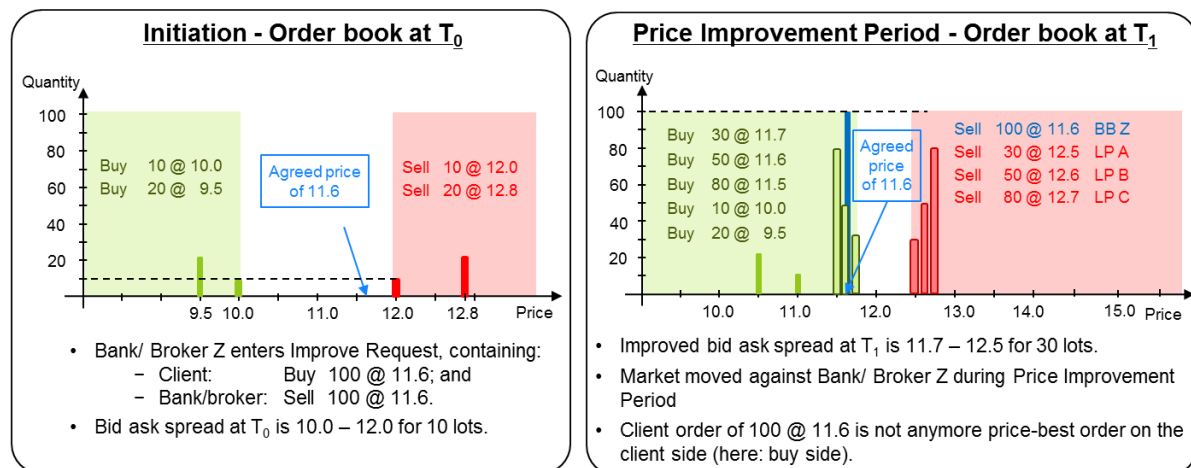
Initiation - Order book at $T_0$

Quantity

100
80
60
40
20

Buy 10 @ 10.0
Buy 20 @ 9.5

Agreed price of 11.6

Sell 10 @ 12.0
Sell 20 @ 12.8

9.5 10.0 11.0 12.0 12.8 Price

• Bank/ Broker Z enters Improve Request, containing:
− Client: Buy 100 @ 11.6; and
− Bank/broker: Sell 100 @ 11.6.

• Bid ask spread at $T_0$ is 10.0 – 12.0 for 10 lots.

Price Improvement Period - Order book at $T_1$

Quantity

100
80
60
40
20

Buy 30 @ 11.7
Buy 50 @ 11.6
Buy 80 @ 11.5
Buy 10 @ 10.0
Buy 20 @ 9.5

Agreed price of 11.6

Sell 100 @ 11.6 BB Z
Sell 30 @ 12.5 LP A
Sell 50 @ 12.6 LP B
Sell 80 @ 12.7 LP C

10.0 11.0 12.0 13.0 14.0 15.0 Price

• Improved bid ask spread at $T_1$ is 11.7 – 12.5 for 30 lots.

• Market moved against Bank/ Broker Z during Price Improvement Period

• Client order of 100 @ 11.6 is not anymore price-best order on the client side (here: buy side).